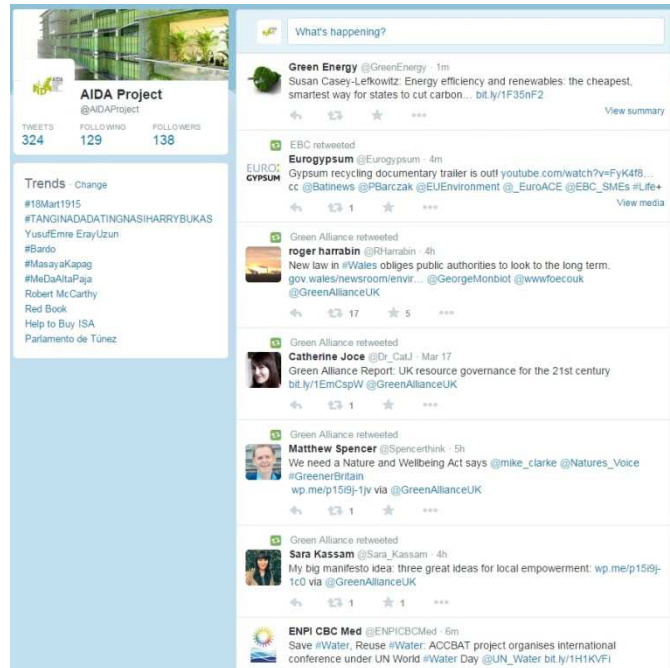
AIDA Project
@AIDAProject

TWEETS 324
FOLLOWING 129
FOLLOWERS 138

Trends · Change
#18Mart1915
#TANGINADADATINGNASIHARRYBUKAS
YusufEmre ErayUzun
#Bardo
#MasayaKapag
#MeDaAltaPaja
Robert McCarthy
Red Book
Help to Buy ISA
Parlamento de Túnez

What's happening?

Green Energy @GreenEnergy · 1m
Susan Casey-Lefkowitz: Energy efficiency and renewables: the cheapest, smartest way for states to cut carbon... bit.ly/1F35nF2
View summary

EBC retweeted
Eurogypsum @Eurogypsum · 4m
Gypsum recycling documentary trailer is out! youtube.com/watch?v=FyK4f8... cc @Batinews @PBarczak @EUEnvironment @_EuroACE @EBC_SMEs #Life+
1
View media

Green Alliance retweeted
roger harrabin @RHarrabin · 4h
New law in #Wales obliges public authorities to look to the long term. gov.wales/newsroom/envir... @GeorgeMonbiot @wwwfoecouk @GreenAllianceUK
17 5

Green Alliance retweeted
Catherine Joce @Dr_CatJ · Mar 17
Green Alliance Report: UK resource governance for the 21st century bit.ly/1EmCspW @GreenAllianceUK
1

Green Alliance retweeted
Matthew Spencer @Spencerthink · 5h
We need a Nature and Wellbeing Act says @mike_clarke @Natures_Voice #GreenerBritain wp.me/p15l9j-1jv via @GreenAllianceUK
1

Green Alliance retweeted
Sara Kassam @Sara_Kassam · 4h
My big manifesto idea: three great ideas for local empowerment: wp.me/p15l9j-1c0 via @GreenAllianceUK
1 1

ENPI CBC Med @ENPICBCMed · 6m
Save #Water, Reuse #Water: ACCBAT project organises international conference under UN World #Water Day @UN_Water bit.ly/1H1KVFi